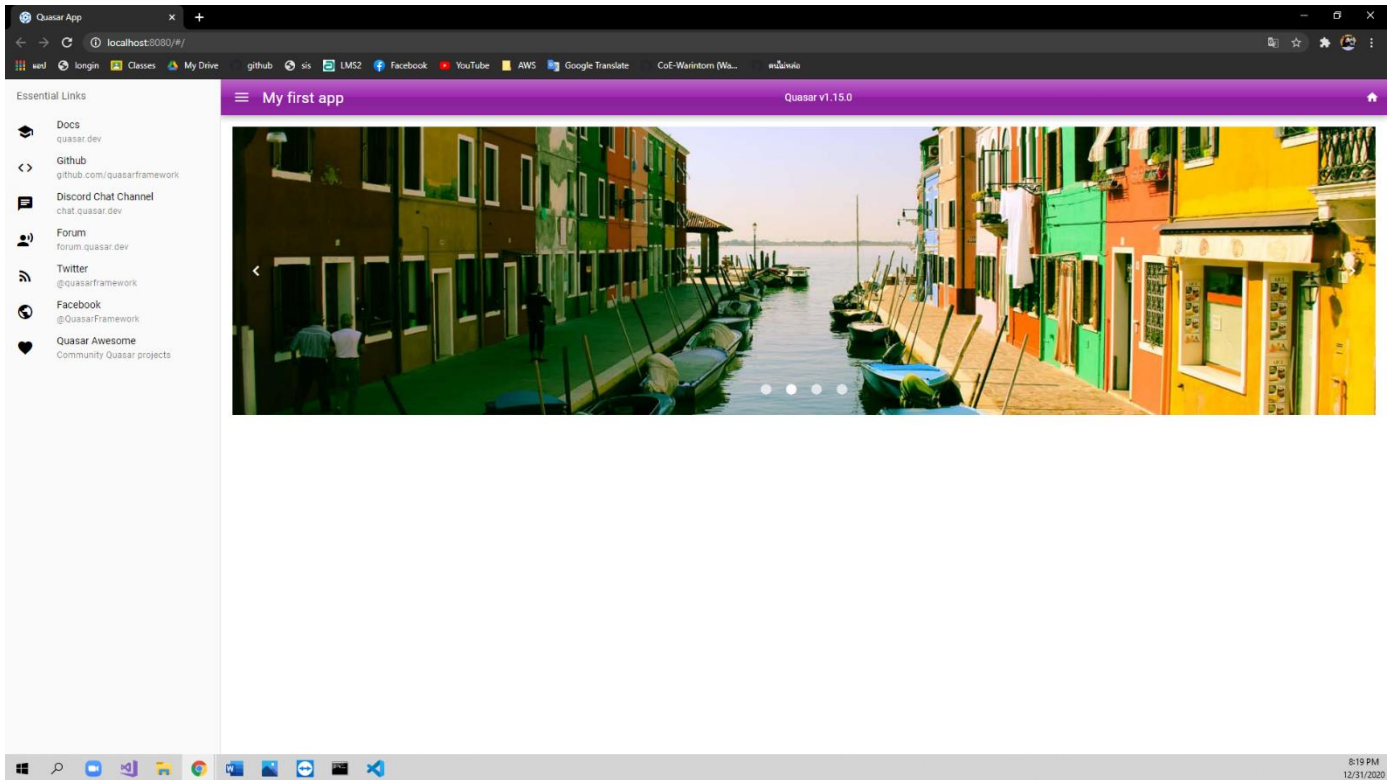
Quasar App

localhost:8080/#/

แอป longin Classes My Drive github sis LMS2 Facebook YouTube AWS Google Translate CoE-Warintorn (Wa... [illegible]

Essential Links

Docs
quasar.dev

Github
github.com/quasarframework

Discord Chat Channel
chat.quasar.dev

Forum
forum.quasar.dev

Twitter
@quasarframework

Facebook
@QuasarFramework

Quasar Awesome
Community Quasar projects

My first app

Quasar v1.15.0

8:19 PM
12/31/2020